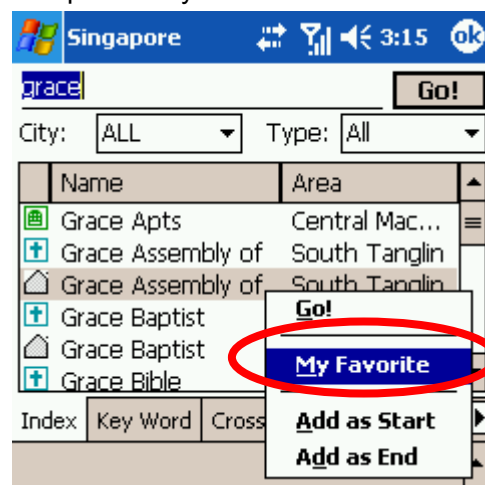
Singapore 3:15 ok

grace Go!

City: ALL Type: All

| Name | Area |
|---|---|
| Grace Apts | Central Mac... |
| Grace Assembly of | South Tanglin |
| Grace Assembly of | South Tanglin |
| Grace Baptist | |
| Grace Baptist | |
| Grace Bible | |

Go!
My Favorite
Add as Start
Add as End

Index Key Word Cross